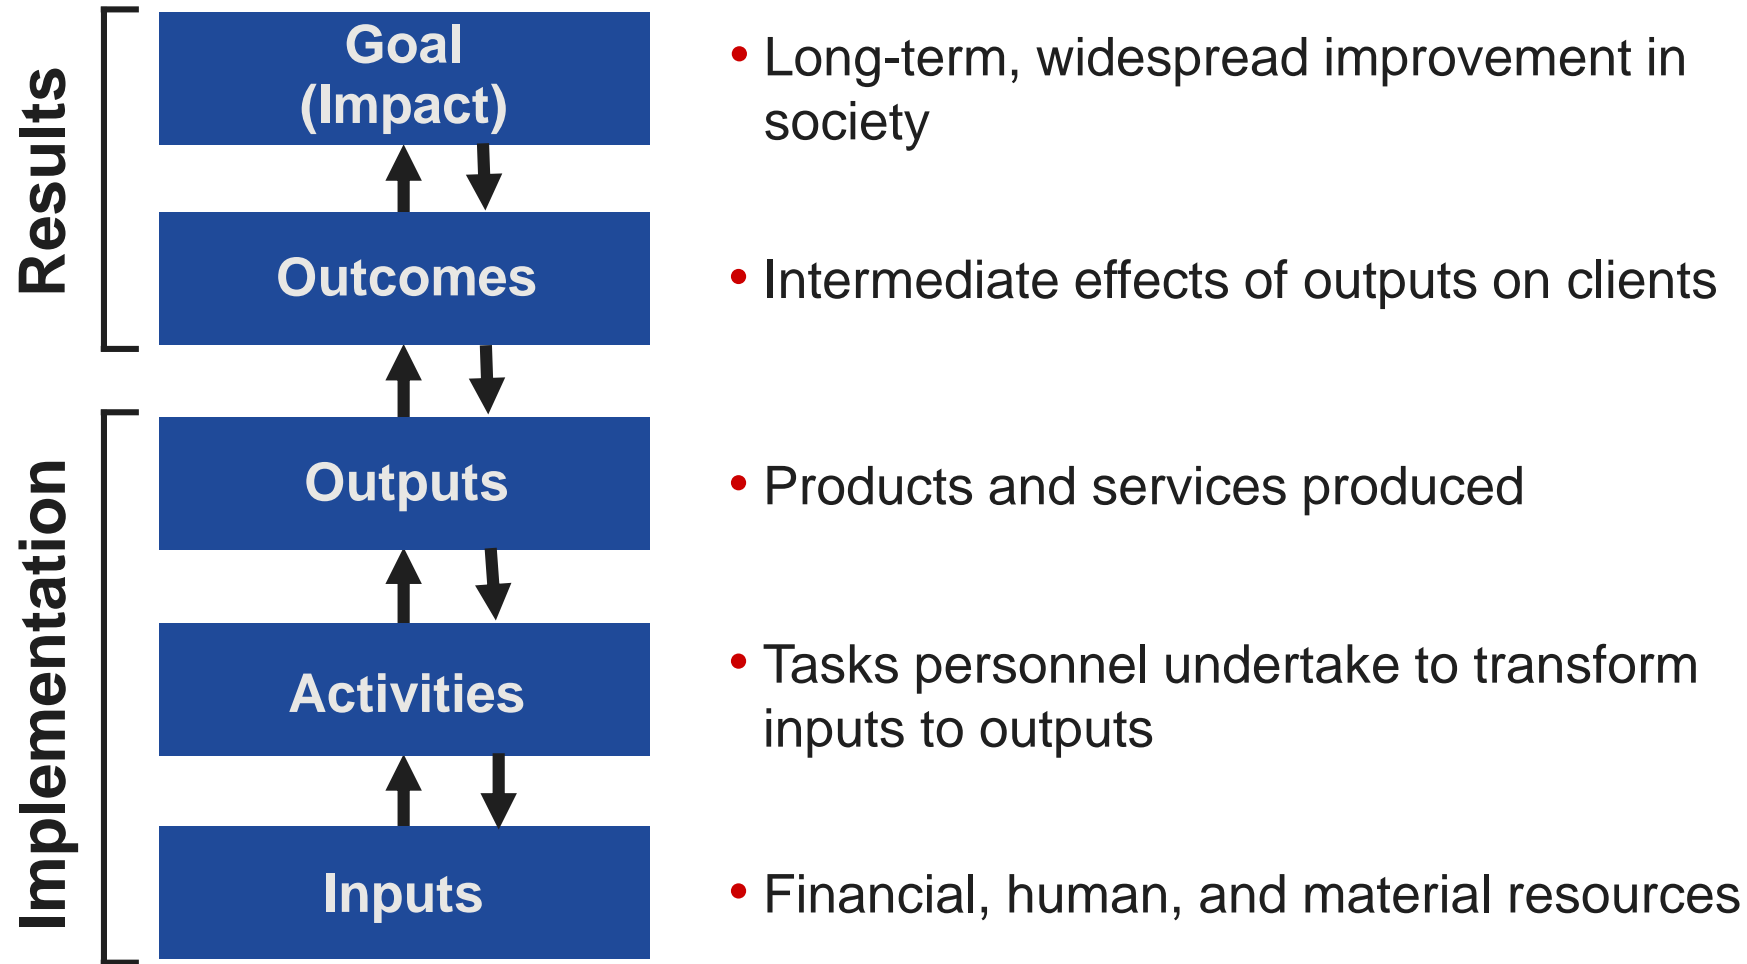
Results

Implementation

Goal (Impact)

• Long-term, widespread improvement in society

Outcomes

• Intermediate effects of outputs on clients

Outputs

• Products and services produced

Activities

• Tasks personnel undertake to transform inputs to outputs

Inputs

• Financial, human, and material resources